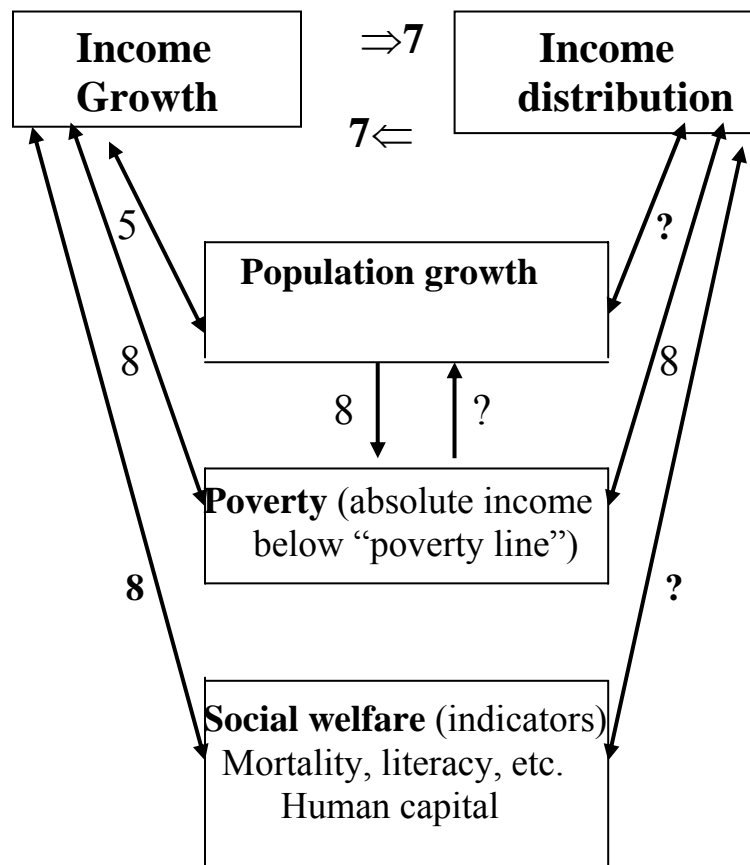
Income Growth

$\Rightarrow$7

7$\Leftarrow$

Income distribution

5

?

Population growth

8

8

8

?

Poverty (absolute income below "poverty line")

8

?

Social welfare (indicators) Mortality, literacy, etc. Human capital